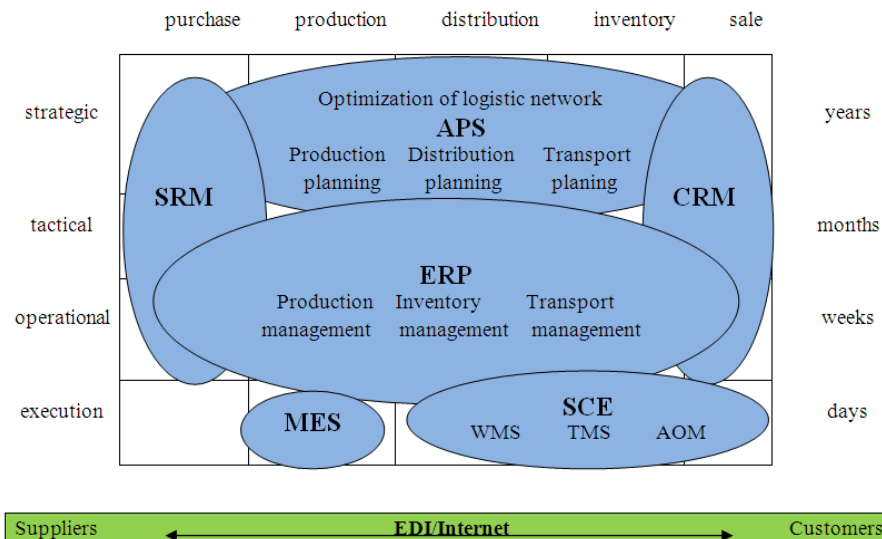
purchase production distribution inventory sale

strategic

tactical

operational

execution

years

months

weeks

days

Optimization of logistic network

APS

Production planning

Distribution planning

Transport planing

SRM

CRM

ERP

Production management

Inventory management

Transport management

MES

SCE

WMS

TMS

AOM

Suppliers

EDI/Internet

Customers